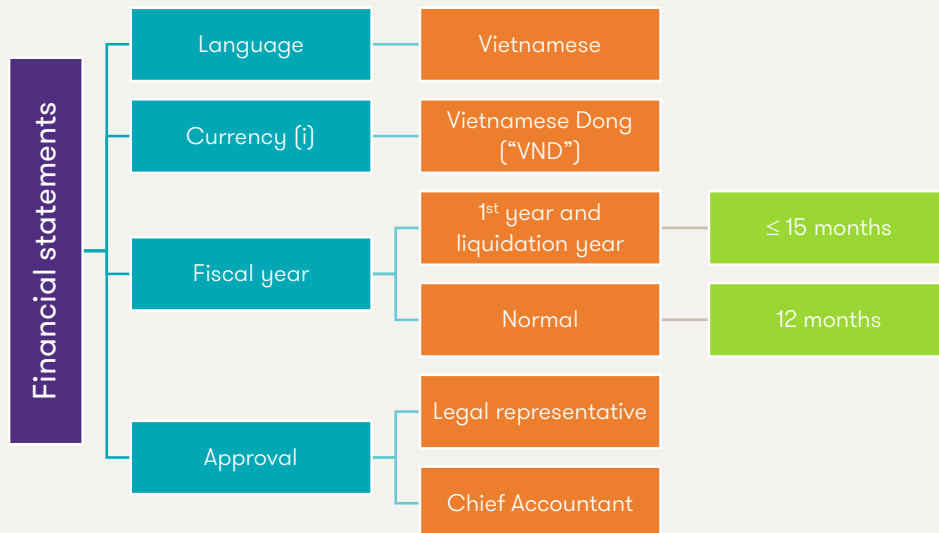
Financial statements

Language

Vietnamese

Currency (i)

Vietnamese Dong ("VND")

Fiscal year

1$^{st}$ year and liquidation year

≤ 15 months

Normal

12 months

Approval

Legal representative

Chief Accountant